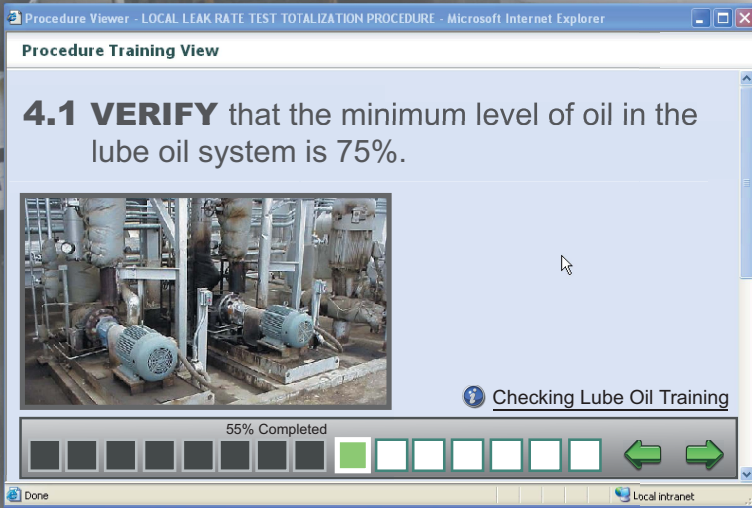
Procedure Viewer - LOCAL LEAK RATE TEST TOTALIZATION PROCEDURE - Microsoft Internet Explorer

Procedure Training View

4.1 VERIFY that the minimum level of oil in the lube oil system is 75%.

Checking Lube Oil Training

55% Completed

Done

Local intranet